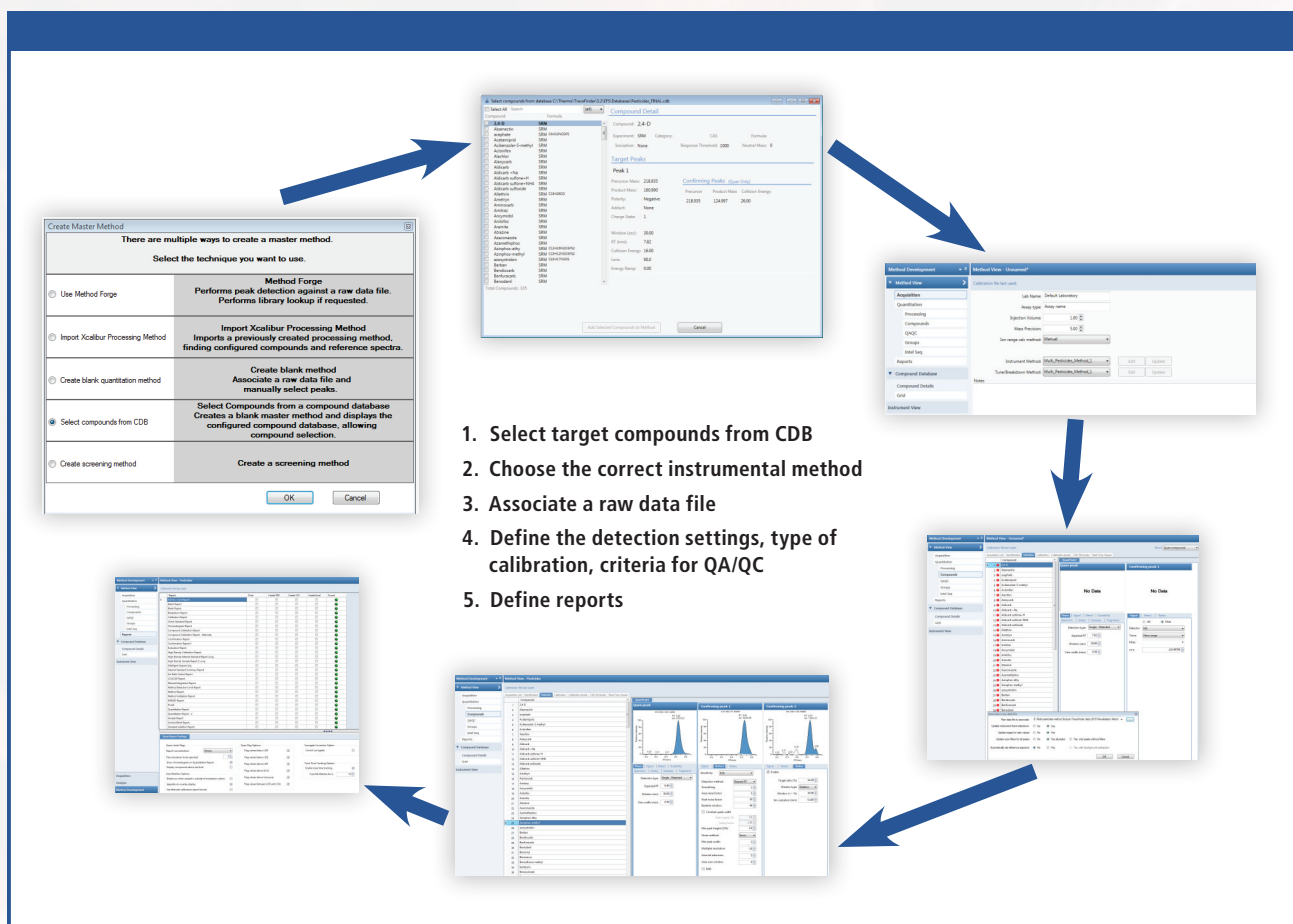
Create Master Method

There are multiple ways to create a master method.

Select the technique you want to use.

Use Method Forge

Method Forge
Performs peak detection against a raw data file.
Performs library lookup if requested.

Import Xcalibur Processing Method

Import Xcalibur Processing Method
Imports a previously created processing method, finding configured compounds and reference spectra.

Create blank quantitation method

Create blank method
Associate a raw data file and manually select peaks.

Select compounds from CDB

Select Compounds from a compound database
Creates a blank master method and displays the configured compound database, allowing compound selection.

Create screening method

Create a screening method

OK Cancel

1. Select target compounds from CDB
2. Choose the correct instrumental method
3. Associate a raw data file
4. Define the detection settings, type of calibration, criteria for QA/QC
5. Define reports

Compound Detail
Compound: 2,4-D
Target Peaks
Peak 1
Confirming Peaks
Add Selected Compounds to Method Cancel

Method Development
Method View - Unsaved*
Method View
Acquisition
Quantitation
Processing
Compounds
QA/QC
Groups
Intel Seq
Reports
Compound Database
Compound Details
Grid
Instrument View
Lab Name: Default Laboratory
Assay type: Assay name
Injection Volume: 1.00
Mass Precision: 5.00
Instrument Method
Tune/Breakdown Method
Notes

No Data
No Data

Method View - Pesticides